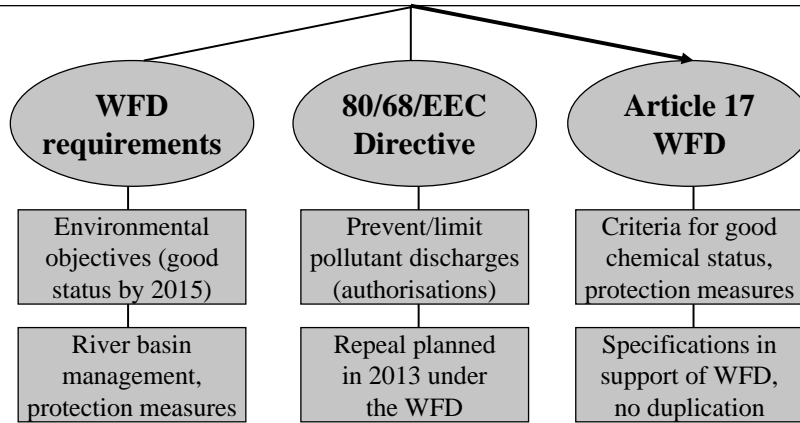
WFD requirements

Environmental objectives (good status by 2015)

River basin management, protection measures

80/68/EEC Directive

Prevent/limit pollutant discharges (authorisations)

Repeal planned in 2013 under the WFD

Article 17 WFD

Criteria for good chemical status, protection measures

Specifications in support of WFD, no duplication